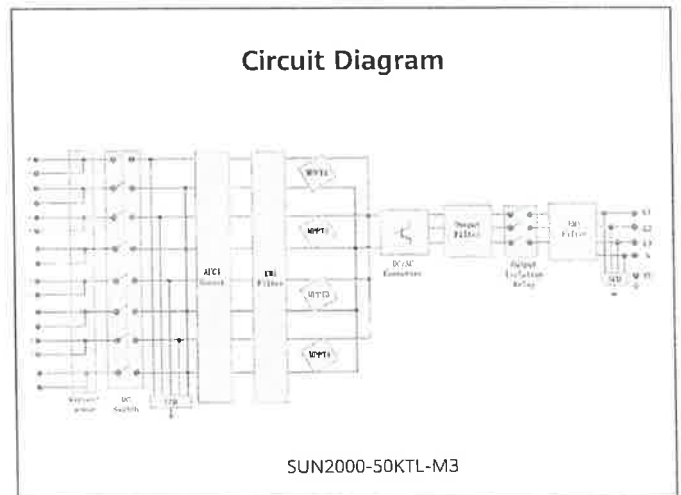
Circuit Diagram

MPPT1

MPPT2

MPPT3

MPPT4

AFCI Sensor

EMI Filter

DC/AC Converter

Output Filter

Output Isolation Relay

EMI Filter

L1

L2

L3

N

PE

SPD

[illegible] sensor

DC Switch

SPD

SUN2000-50KTL-M3